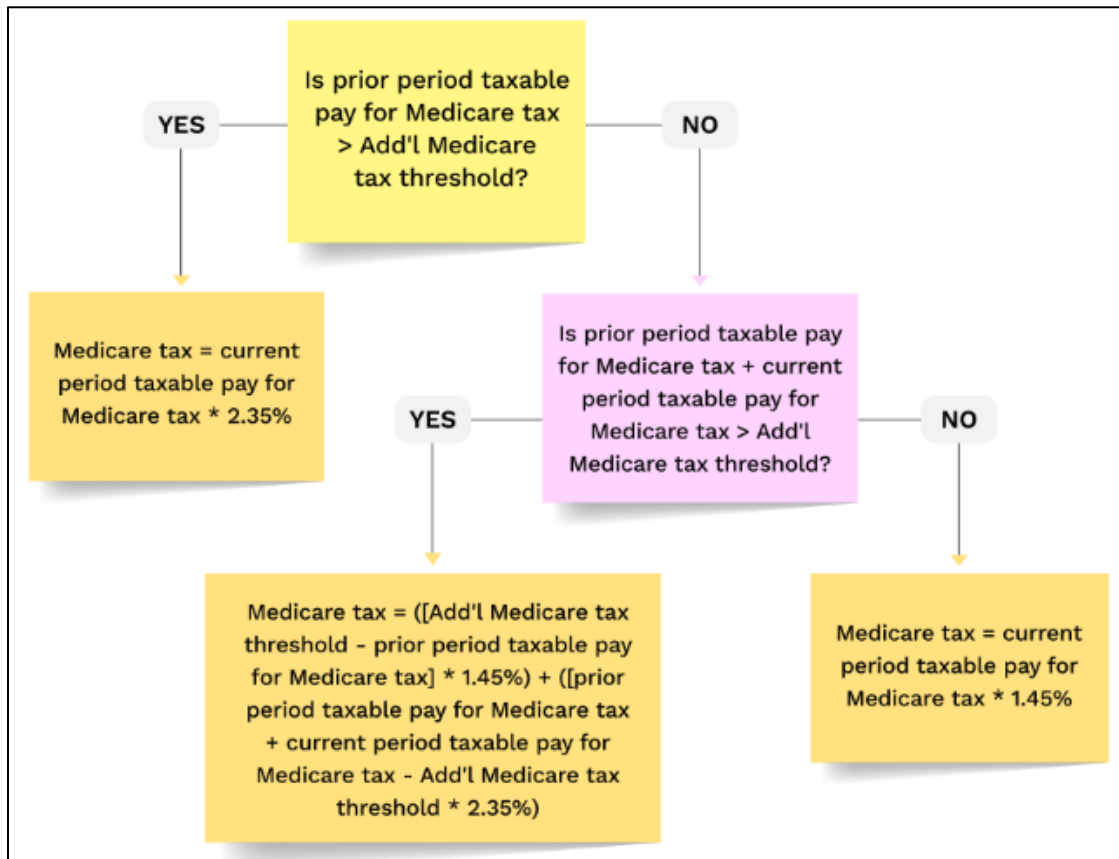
Is prior period taxable pay for Medicare tax > Add'l Medicare tax threshold?

YES

NO

Medicare tax = current period taxable pay for Medicare tax * 2.35%

Is prior period taxable pay for Medicare tax + current period taxable pay for Medicare tax > Add'l Medicare tax threshold?

YES

NO

Medicare tax = ([Add'l Medicare tax threshold - prior period taxable pay for Medicare tax] * 1.45%) + ([prior period taxable pay for Medicare tax + current period taxable pay for Medicare tax - Add'l Medicare tax threshold * 2.35%)

Medicare tax = current period taxable pay for Medicare tax * 1.45%